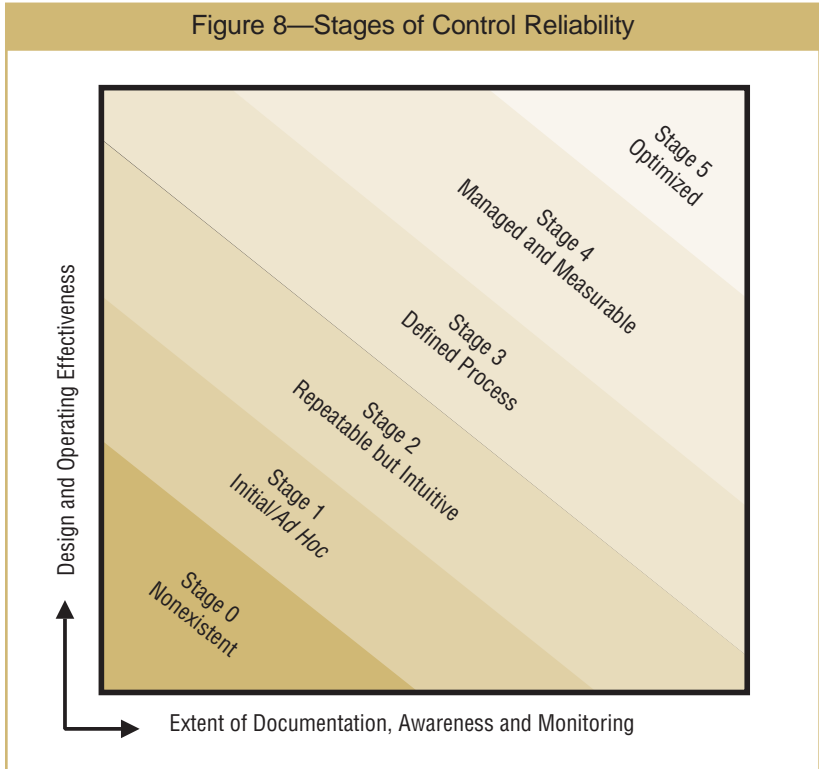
Figure 8—Stages of Control Reliability

Stage 5
Optimized

Stage 4
Managed and Measurable

Stage 3
Defined Process

Stage 2
Repeatable but Intuitive

Stage 1
Initial/*Ad Hoc*

Stage 0
Nonexistent

Design and Operating Effectiveness

Extent of Documentation, Awareness and Monitoring